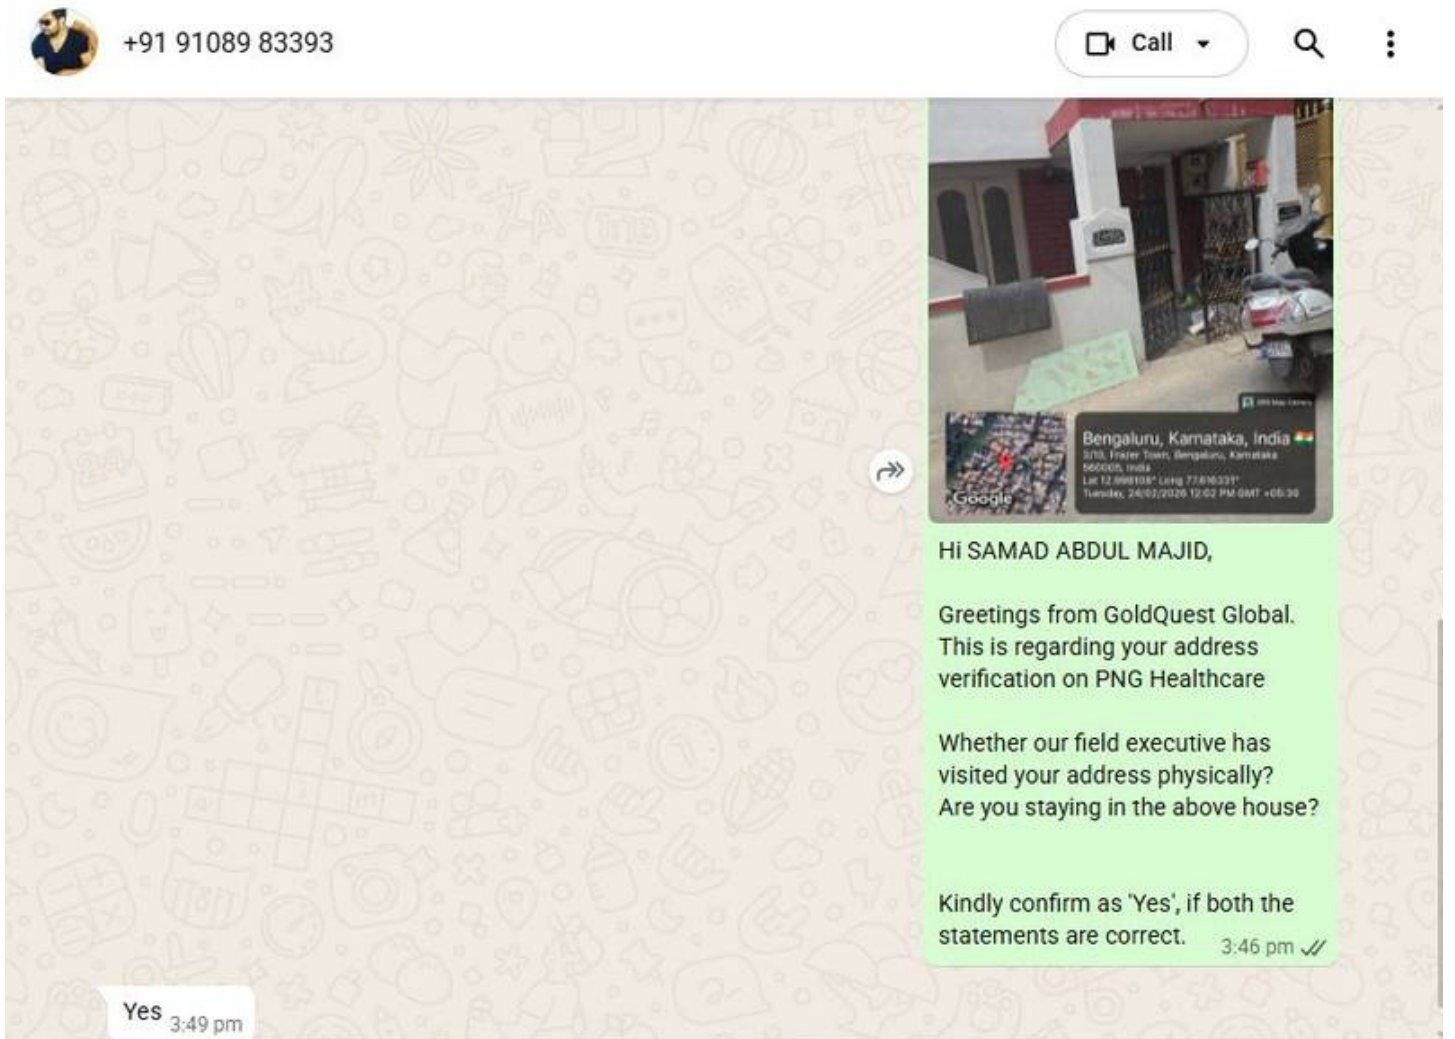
+91 91089 83393

Call

Bengaluru, Karnataka, India
3/10, Frazer Town, Bengaluru, Karnataka
560005, India
Lat 12.998108° Long 77.616331°
Tuesday, 24/02/2026 12:02 PM GMT +05:30

Google

Hi SAMAD ABDUL MAJID,

Greetings from GoldQuest Global. This is regarding your address verification on PNG Healthcare

Whether our field executive has visited your address physically?
Are you staying in the above house?

Kindly confirm as 'Yes', if both the statements are correct. 3:46 pm

Yes 3:49 pm